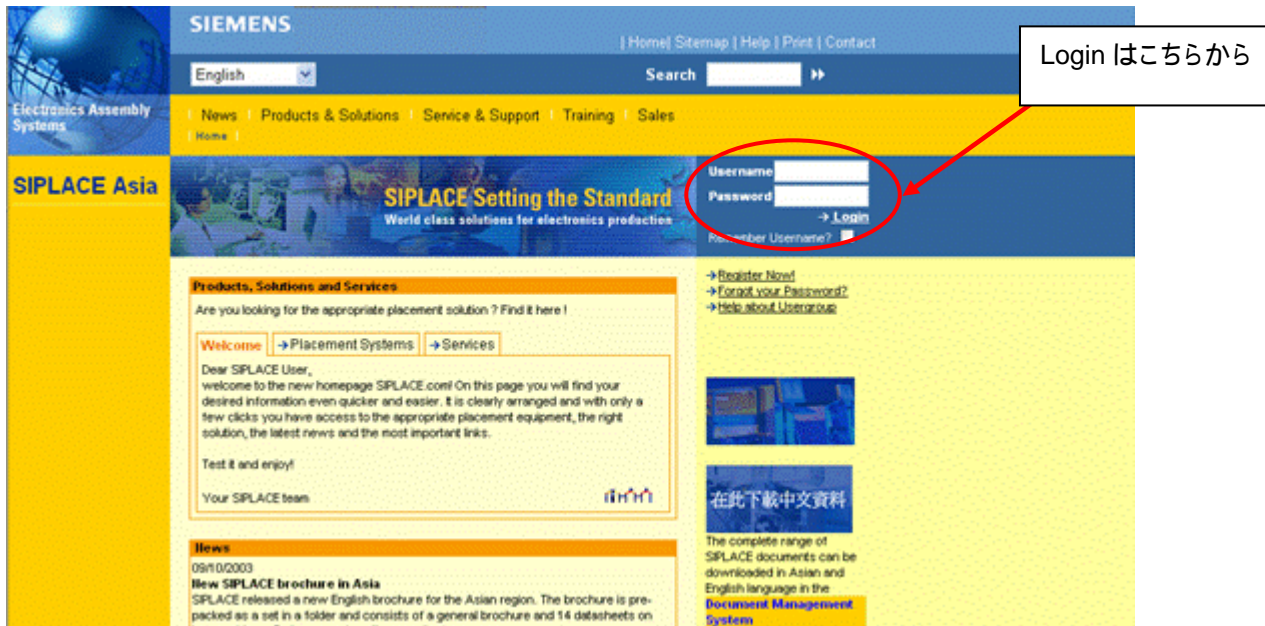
Electronics Assembly Systems

SIEMENS

| Home| Sitemap | Help | Print | Contact

English

Search

Login はこちらから

News | Products & Solutions | Service & Support | Training | Sales

Home

SIPLACE Asia

SIPLACE Setting the Standard
World class solutions for electronics production

Username
Password
→ Login
Remember Username?

Products, Solutions and Services

Are you looking for the appropriate placement solution ? Find it here !

Welcome | →Placement Systems | →Services

Dear SIPLACE User,
welcome to the new homepage SIPLACE.com! On this page you will find your desired information even quicker and easier. It is clearly arranged and with only a few clicks you have access to the appropriate placement equipment, the right solution, the latest news and the most important links.

Test it and enjoy!

Your SIPLACE team

→Register Now!
→Forgot your Password?
→Help about Usergroup

在此下載中文資料

The complete range of SIPLACE documents can be downloaded in Asian and English language in the Document Management System

News

09/10/2003
New SIPLACE brochure in Asia
SIPLACE released a new English brochure for the Asian region. The brochure is prepacked as a set in a folder and consists of a general brochure and 14 datasheets on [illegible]